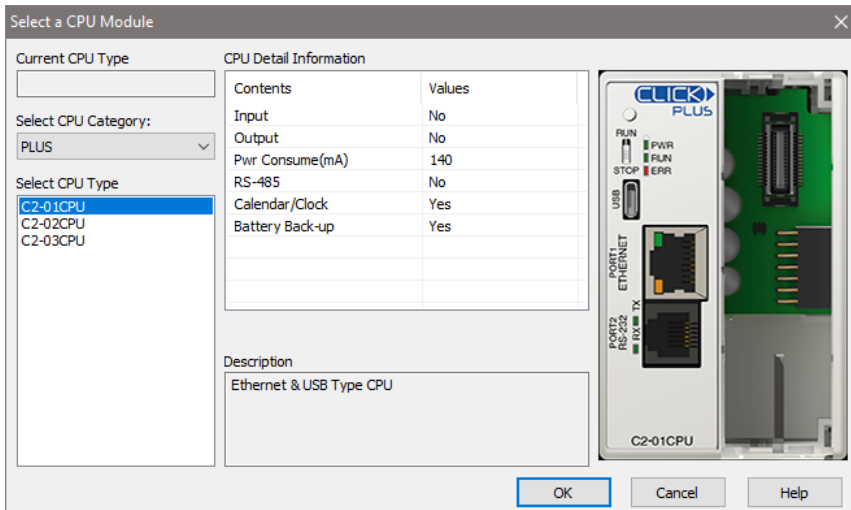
Select a CPU Module

Current CPU Type

Select CPU Category:
PLUS

Select CPU Type
C2-01CPU
C2-02CPU
C2-03CPU

CPU Detail Information

| Contents | Values |
|---|---|
| Input | No |
| Output | No |
| Pwr Consume(mA) | 140 |
| RS-485 | No |
| Calendar/Clock | Yes |
| Battery Back-up | Yes |

Description
Ethernet & USB Type CPU

CLICK PLUS
RUN
STOP
PWR
RUN
ERR
USB
PORT1 ETHERNET
PORT2 RS-232
TX
RX
C2-01CPU

OK
Cancel
Help